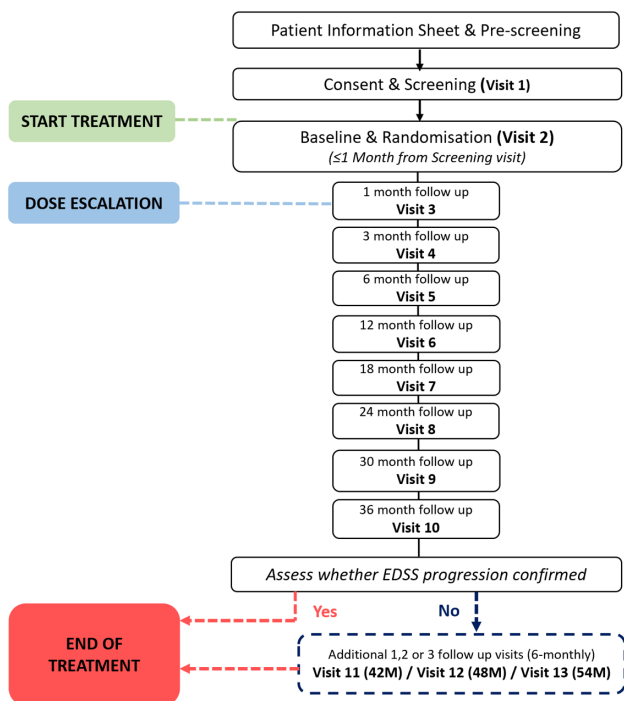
Patient Information Sheet & Pre-screening

Consent & Screening (Visit 1)

START TREATMENT

Baseline & Randomisation (Visit 2)
(≤1 Month from Screening visit)

DOSE ESCALATION

1 month follow up
Visit 3

3 month follow up
Visit 4

6 month follow up
Visit 5

12 month follow up
Visit 6

18 month follow up
Visit 7

24 month follow up
Visit 8

30 month follow up
Visit 9

36 month follow up
Visit 10

Assess whether EDSS progression confirmed

Yes

No

END OF TREATMENT

Additional 1,2 or 3 follow up visits (6-monthly)
Visit 11 (42M) / Visit 12 (48M) / Visit 13 (54M)